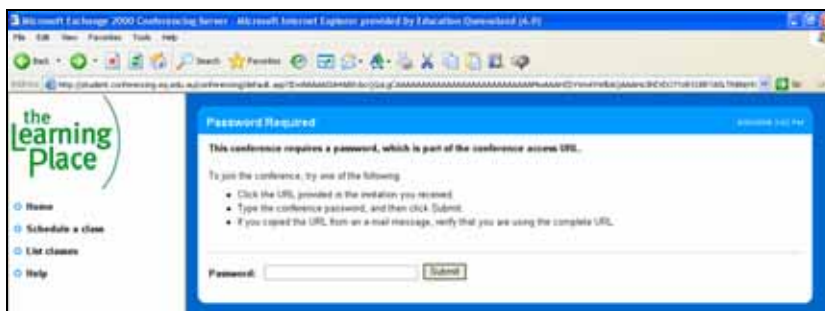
Microsoft Exchange 2000 Conferencing Server - Microsoft Internet Explorer provided by Education Queensland (6.P)

File Edit View Favorites Tools Help

Back Search Favorites

Address http://student.conferencing.eq.edu.au/conferencing/default.asp?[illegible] Go

the Learning Place

Home

Schedule a class

List classes

Help

Password Required

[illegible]

This conference requires a password, which is part of the conference access URL.

To join the conference, try one of the following:

• Click the URL provided in the invitation you received.
• Type the conference password, and then click Submit.
• If you copied the URL from an e-mail message, verify that you are using the complete URL.

Password: Submit